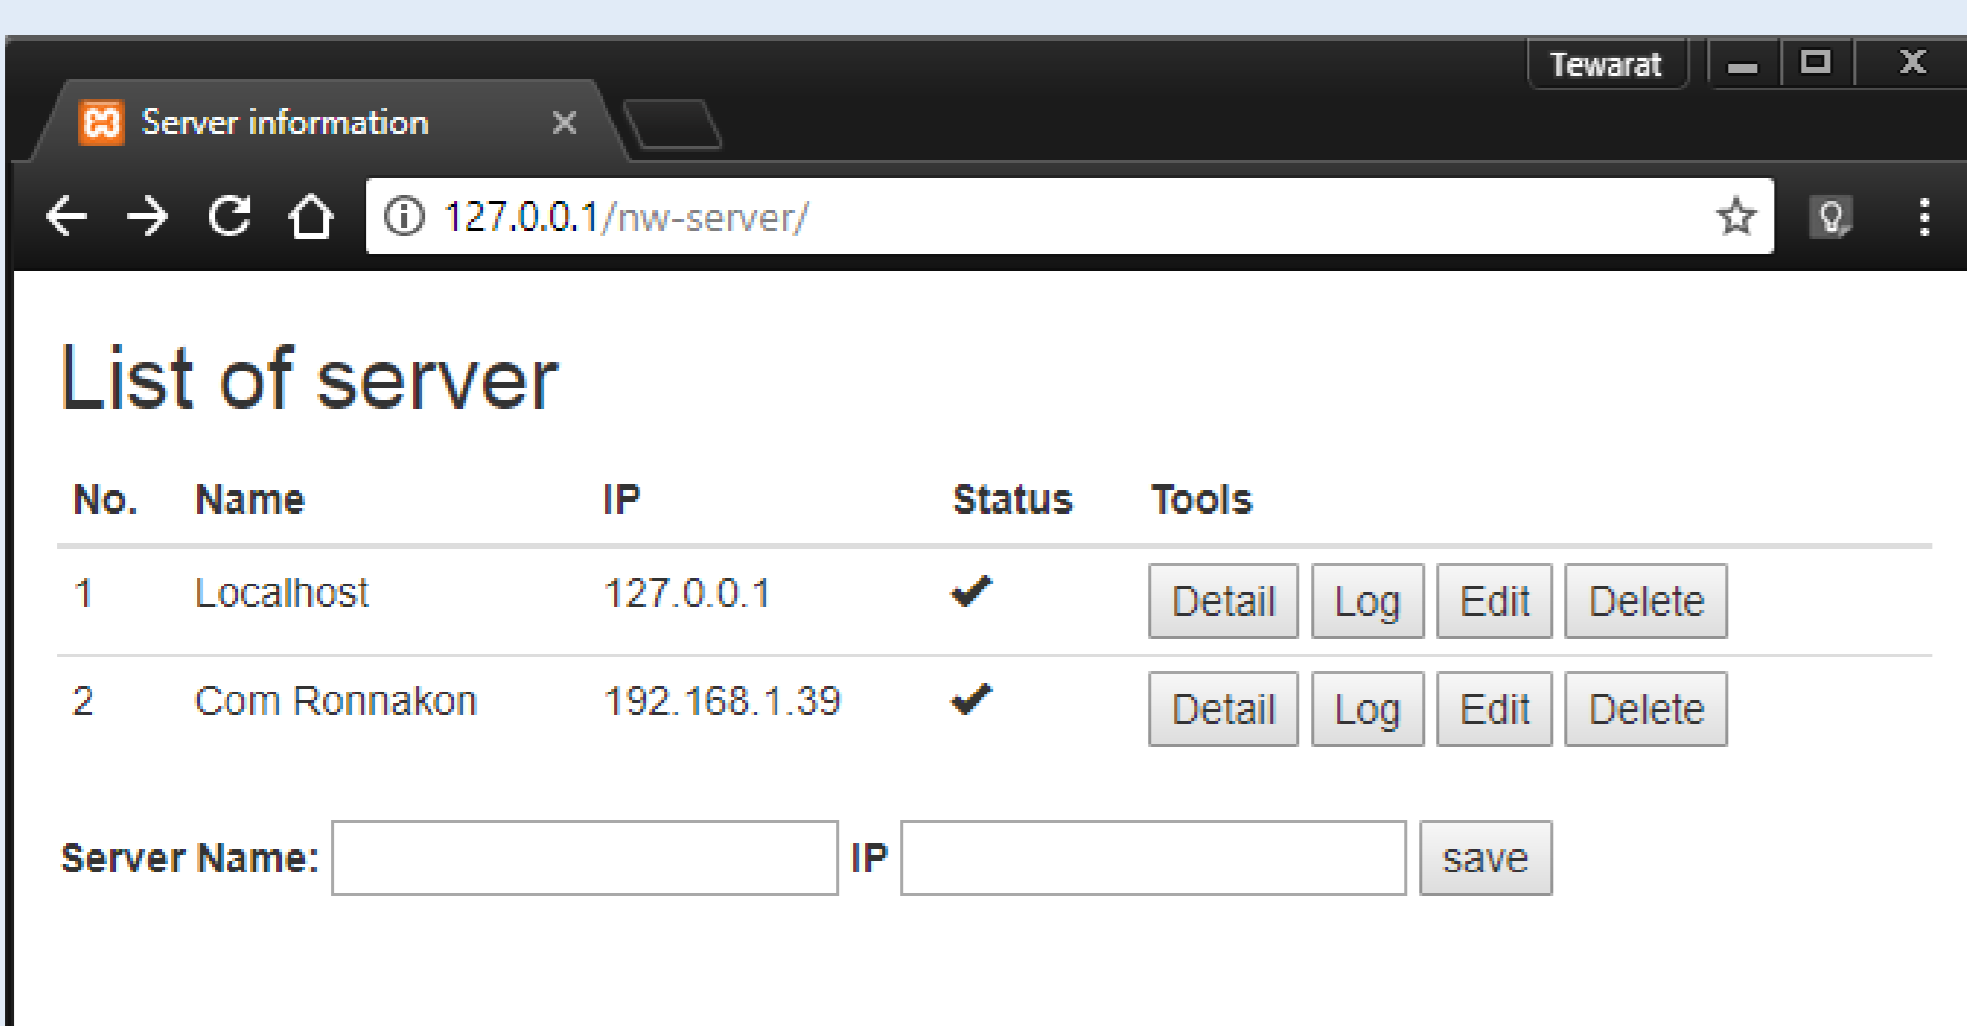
Tewarat

Server information ×

127.0.0.1/nw-server/

List of server

| No. | Name | IP | Status | Tools |
|---|---|---|---|---|
| 1 | Localhost | 127.0.0.1 | ✔ | Detail Log Edit Delete |
| 2 | Com Ronnakon | 192.168.1.39 | ✔ | Detail Log Edit Delete |

Server Name: IP save